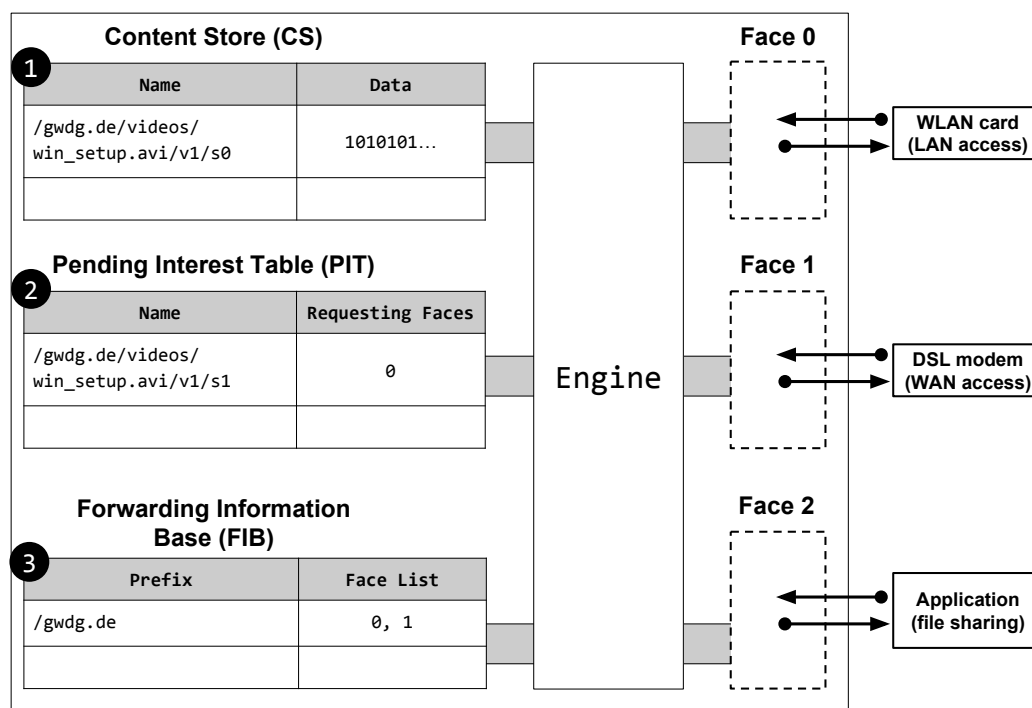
Content Store (CS)

1

| Name | Data |
|---|---|
| /gwdg.de/videos/win_setup.avi/v1/s0 | 1010101… |
| | |

Pending Interest Table (PIT)

2

| Name | Requesting Faces |
|---|---|
| /gwdg.de/videos/win_setup.avi/v1/s1 | 0 |
| | |

Forwarding Information Base (FIB)

3

| Prefix | Face List |
|---|---|
| /gwdg.de | 0, 1 |
| | |

Engine

Face 0

WLAN card (LAN access)

Face 1

DSL modem (WAN access)

Face 2

Application (file sharing)